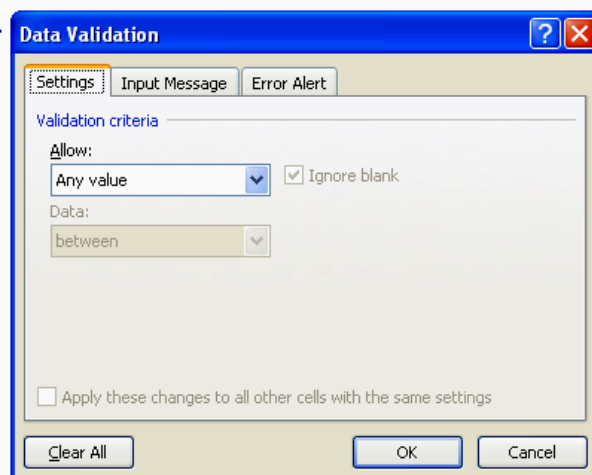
Data Validation

?

X

Settings

Input Message

Error Alert

Validation criteria

Allow:

Any value

Ignore blank

Data:

between

Apply these changes to all other cells with the same settings

Clear All

OK

Cancel